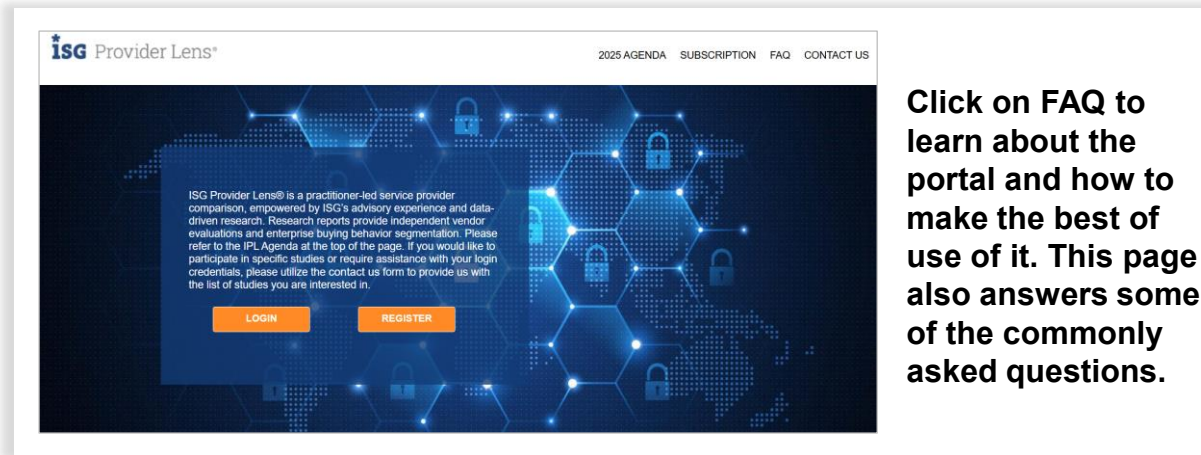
isg Provider Lens®

2025 AGENDA SUBSCRIPTION FAQ CONTACT US

ISG Provider Lens® is a practitioner-led service provider comparison, empowered by ISG's advisory experience and data-driven research. Research reports provide independent vendor evaluations and enterprise buying behavior segmentation. Please refer to the IPL Agenda at the top of the page. If you would like to participate in specific studies or require assistance with your login credentials, please utilize the contact us form to provide us with the list of studies you are interested in.

LOGIN

REGISTER

Click on FAQ to learn about the portal and how to make the best of use of it. This page also answers some of the commonly asked questions.